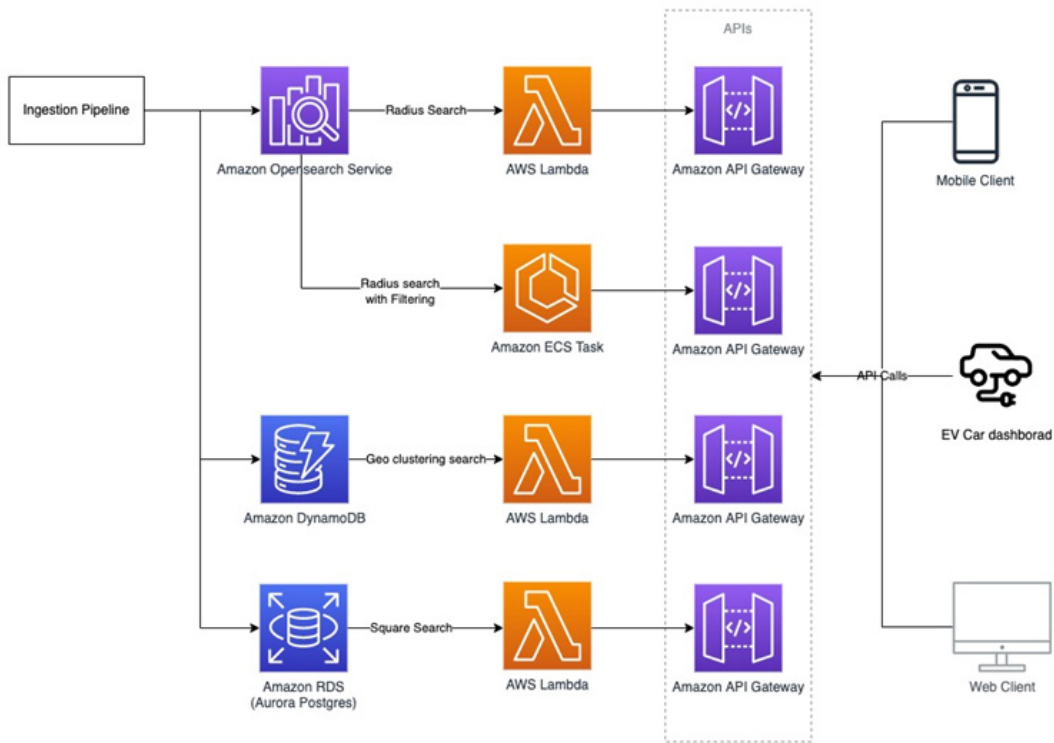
APIs

Ingestion Pipeline

Amazon Opensearch Service

Radius Search

AWS Lambda

Amazon API Gateway

Mobile Client

Radius search with Filtering

Amazon ECS Task

Amazon API Gateway

API Calls

EV Car dashborad

Amazon DynamoDB

Geo clustering search

AWS Lambda

Amazon API Gateway

Amazon RDS (Aurora Postgres)

Square Search

AWS Lambda

Amazon API Gateway

Web Client